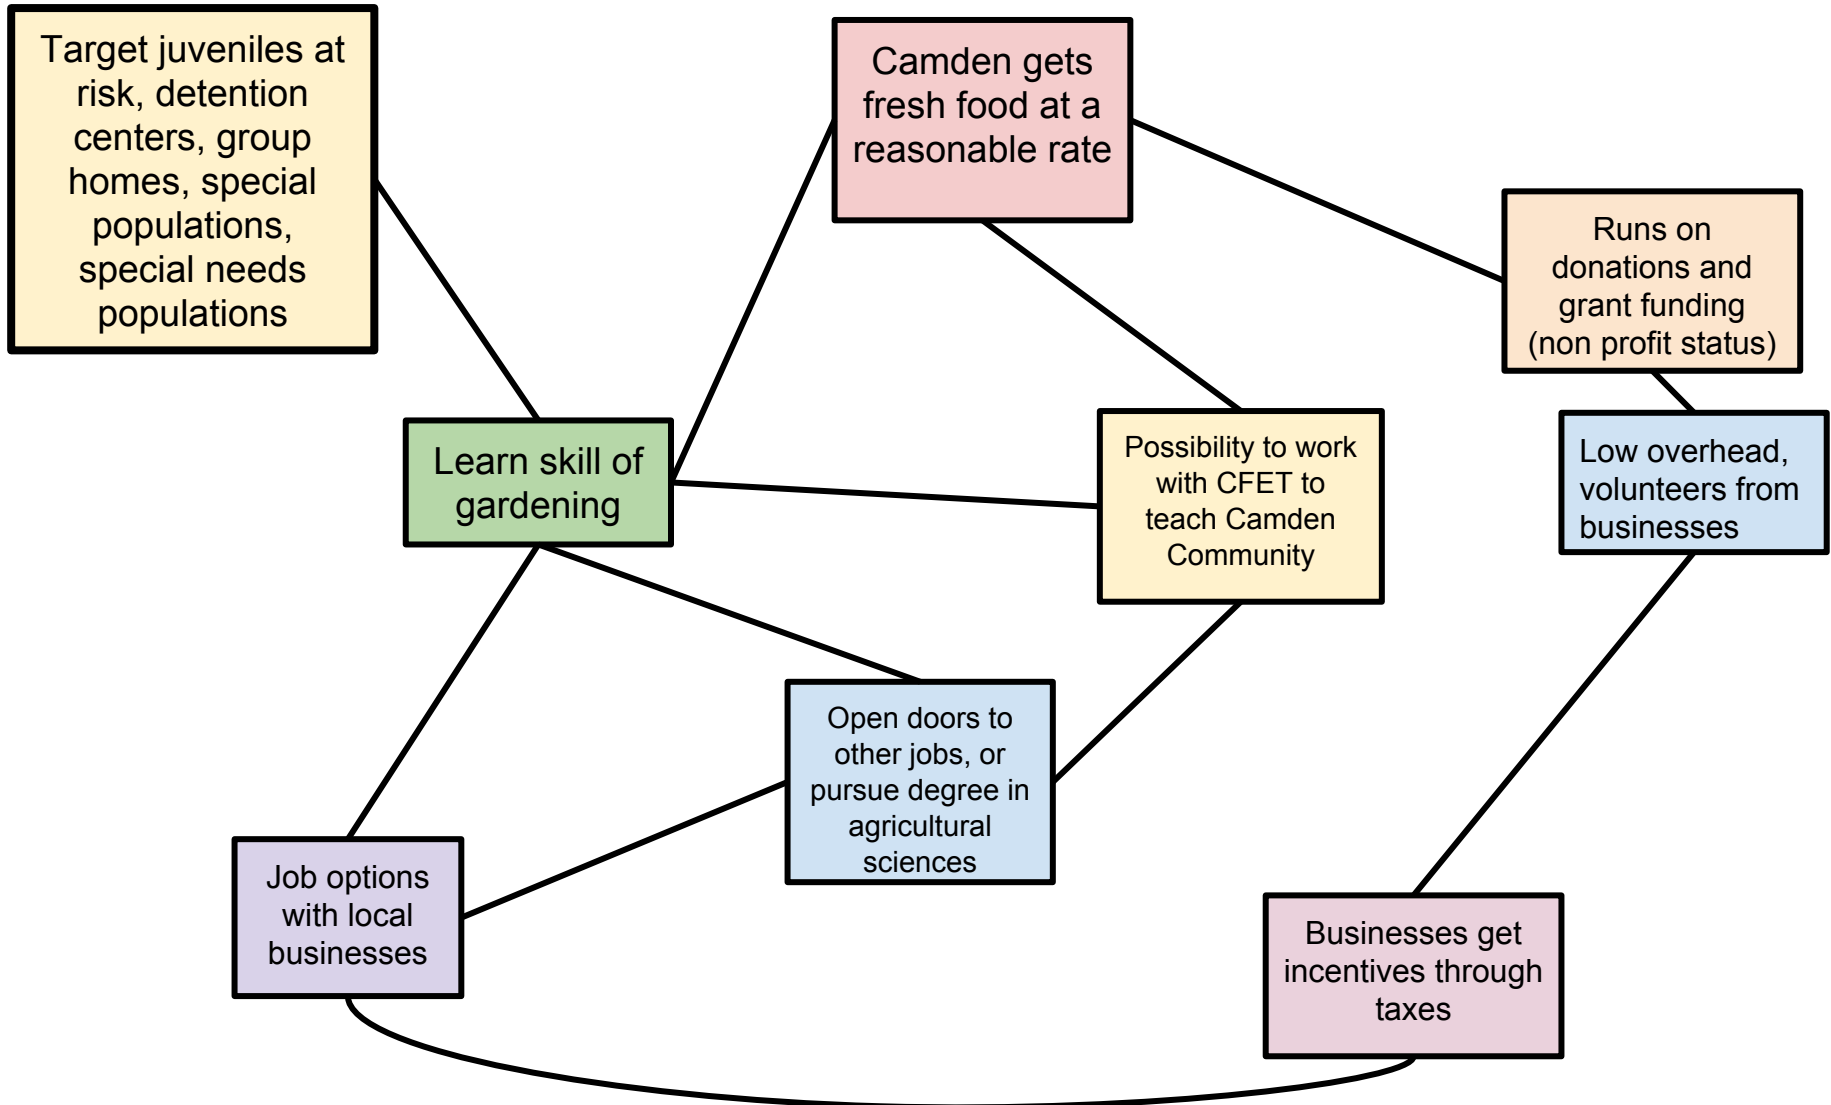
Target juveniles at risk, detention centers, group homes, special populations, special needs populations

Camden gets fresh food at a reasonable rate

Runs on donations and grant funding (non profit status)

Learn skill of gardening

Possibility to work with CFET to teach Camden Community

Low overhead, volunteers from businesses

Open doors to other jobs, or pursue degree in agricultural sciences

Job options with local businesses

Businesses get incentives through taxes